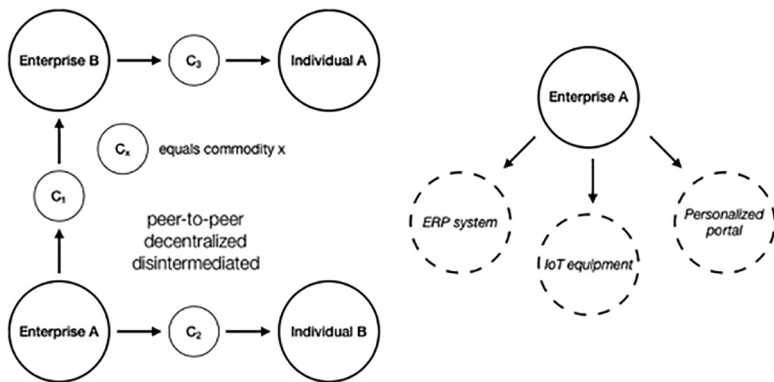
Enterprise B

$C_3$

Individual A

$C_x$ equals commodity x

$C_1$

peer-to-peer
decentralized
disintermediated

Enterprise A

$C_2$

Individual B

Enterprise A

ERP system

IoT equipment

Personalized portal